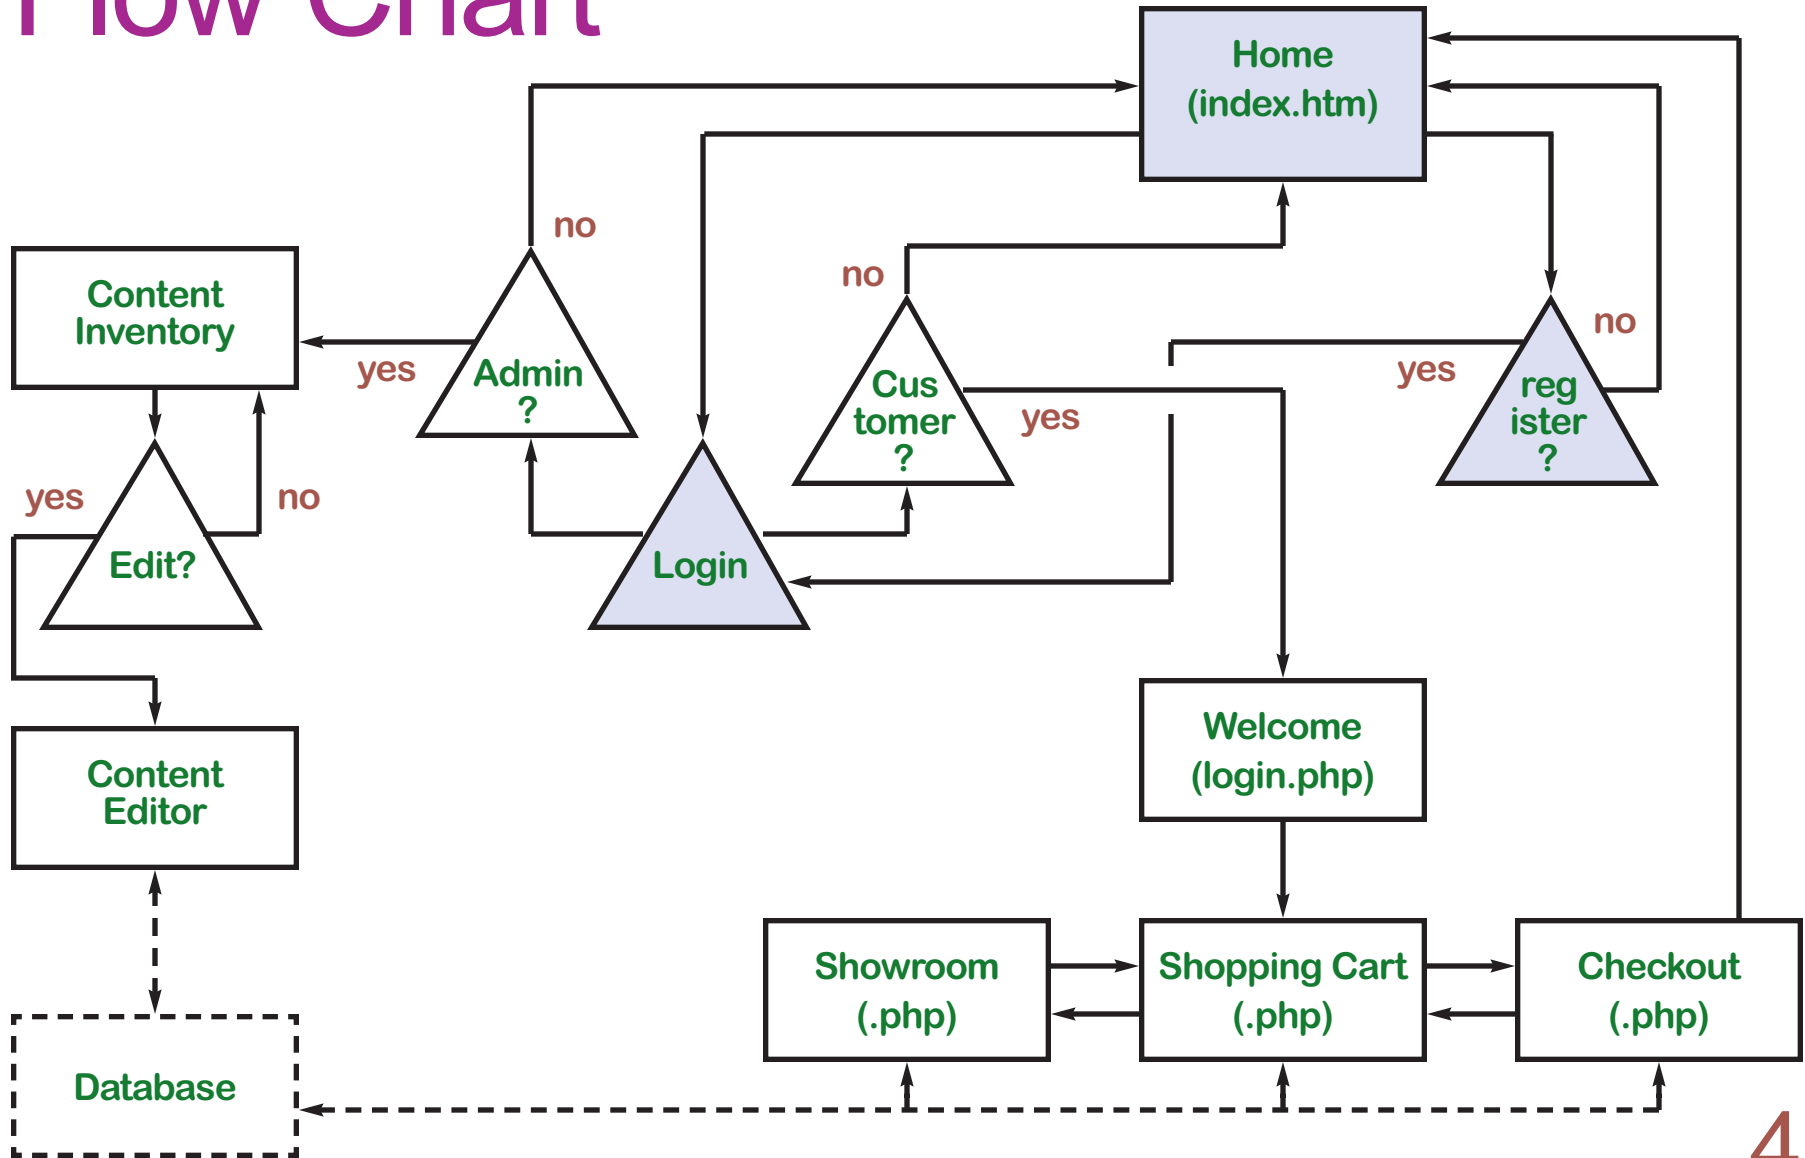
Flow Chart

Home (index.htm)

no

Content Inventory

yes

Admin ?

no

Cus tomer ?

yes

no

yes

reg ister ?

yes

Edit?

no

Login

Welcome (login.php)

Content Editor

Showroom (.php)

Shopping Cart (.php)

Checkout (.php)

Database

4